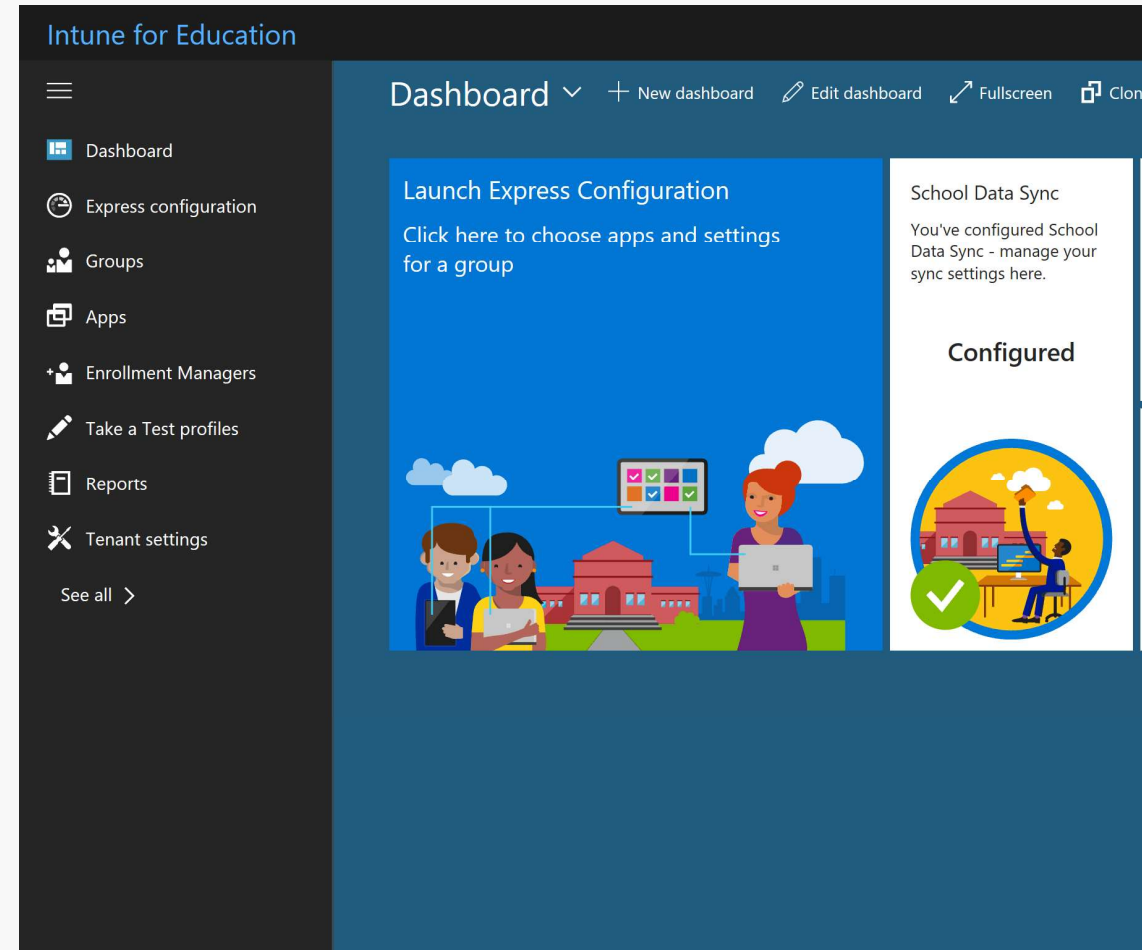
Intune for Education

Dashboard
Express configuration
Groups
Apps
Enrollment Managers
Take a Test profiles
Reports
Tenant settings
See all >

Dashboard ⌄ + New dashboard Edit dashboard Fullscreen Clon

Launch Express Configuration
Click here to choose apps and settings for a group

School Data Sync
You've configured School Data Sync - manage your sync settings here.

Configured